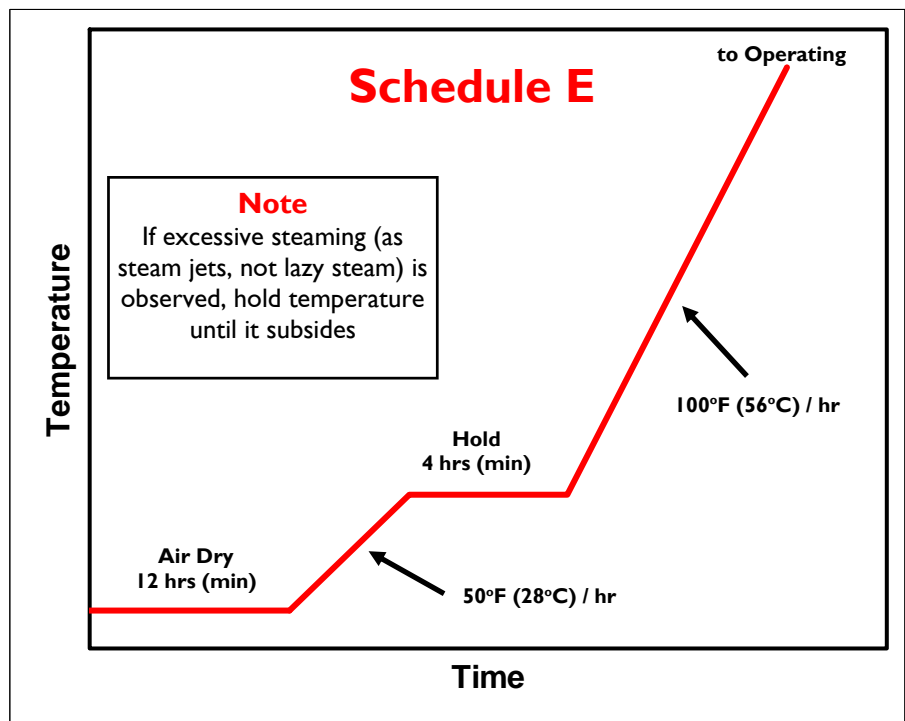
Schedule E

to Operating

Note
If excessive steaming (as steam jets, not lazy steam) is observed, hold temperature until it subsides

Temperature

100°F (56°C) / hr

Hold
4 hrs (min)

Air Dry
12 hrs (min)

50°F (28°C) / hr

Time